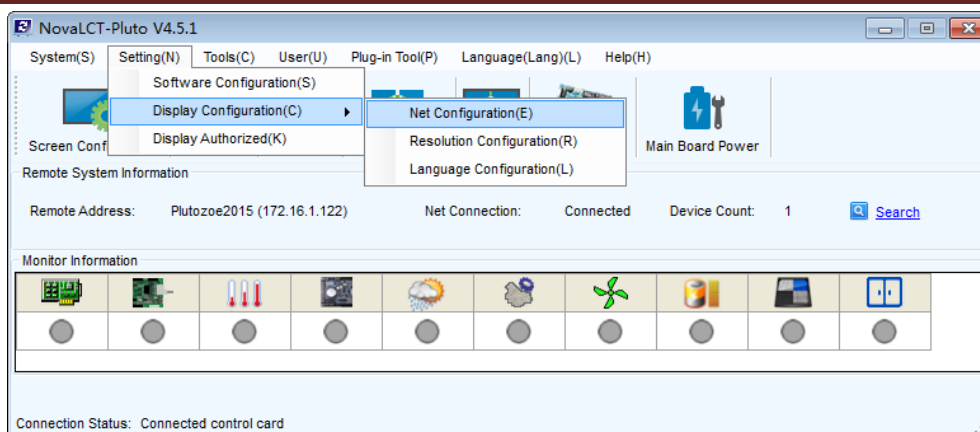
NovaLCT-Pluto V4.5.1

System(S) Setting(N) Tools(C) User(U) Plug-in Tool(P) Language(Lang)(L) Help(H)

Software Configuration(S)
Display Configuration(C)
Display Authorized(K)

Net Configuration(E)
Resolution Configuration(R)
Language Configuration(L)

Screen Conf

Main Board Power

Remote System Information

Remote Address: Plutozoe2015 (172.16.1.122) Net Connection: Connected Device Count: 1 Search

Monitor Information

Connection Status: Connected control card